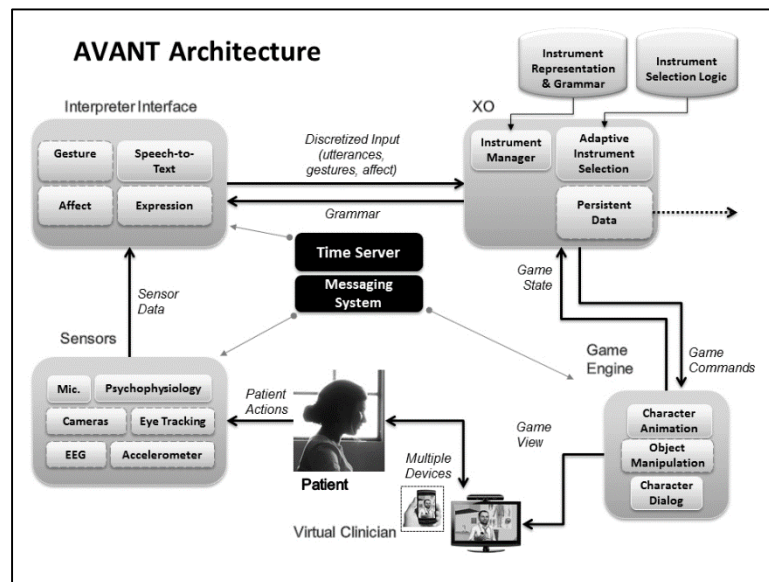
AVANT Architecture

Instrument Representation & Grammar

Instrument Selection Logic

Interpreter Interface

Gesture

Speech-to-Text

Affect

Expression

Discretized Input (utterances, gestures, affect)

Grammar

XO

Instrument Manager

Adaptive Instrument Selection

Persistent Data

Time Server

Messaging System

Sensor Data

Sensors

Game State

Game Engine

Game Commands

Mic.

Psychophysiology

Cameras

Eye Tracking

EEG

Accelerometer

Patient Actions

Patient

Multiple Devices

Game View

Character Animation

Object Manipulation

Character Dialog

Virtual Clinician